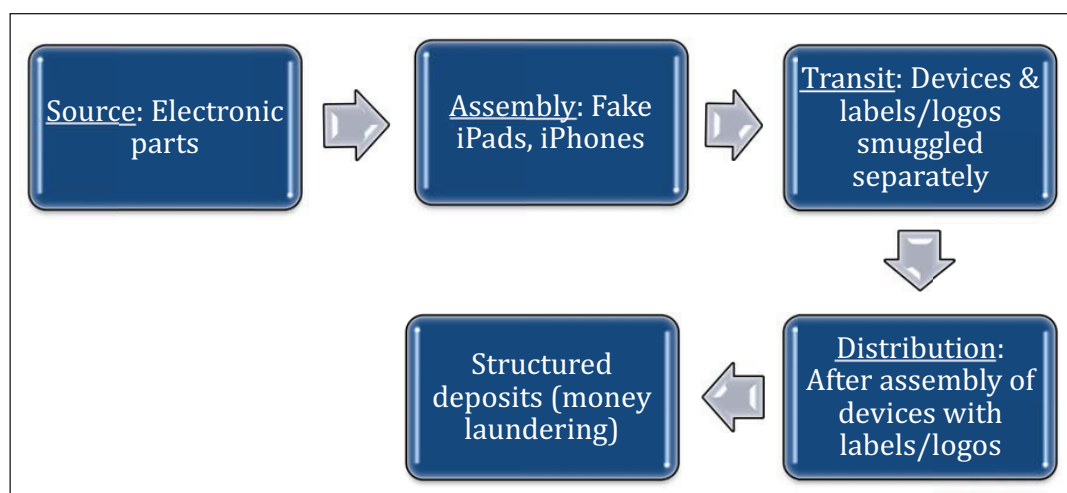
Source: Electronic parts

Assembly: Fake iPads, iPhones

Transit: Devices & labels/logos smuggled separately

Distribution: After assembly of devices with labels/logos

Structured deposits (money laundering)